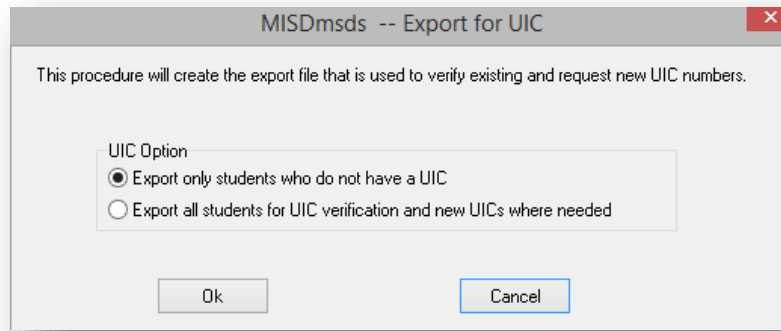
MISDmsds -- Export for UIC

This procedure will create the export file that is used to verify existing and request new UIC numbers.

UIC Option

Export only students who do not have a UIC

Export all students for UIC verification and new UICs where needed

Ok

Cancel